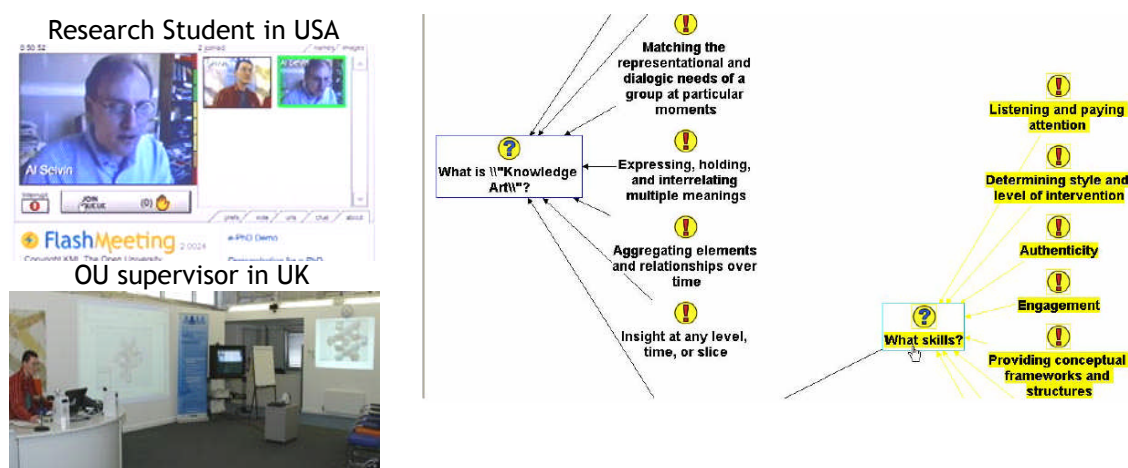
Research Student in USA

0:50:52

2 joined

Al Selvin

Interrupt

JOIN QUEUE

(0)

prefs

vote

urls

chat

about

FlashMeeting 2.0024

Copyright KMi, The Open University

e-PhD Demo

OU supervisor in UK

What is \\"Knowledge Art\\"?

Matching the representational and dialogic needs of a group at particular moments

Expressing, holding, and interrelating multiple meanings

Aggregating elements and relationships over time

Insight at any level, time, or slice

What skills?

Listening and paying attention

Determining style and level of intervention

Authenticity

Engagement

Providing conceptual frameworks and structures